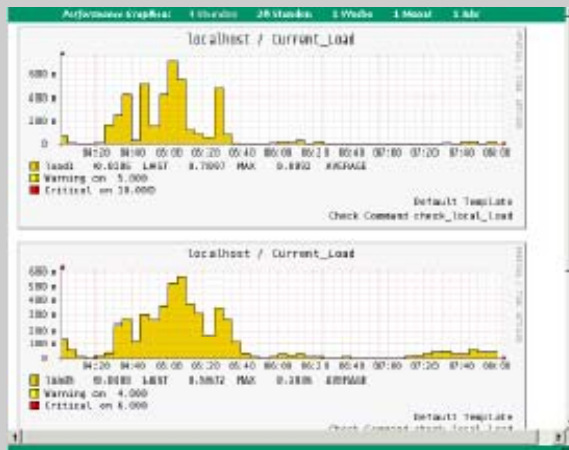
Performance Graphen 4 Stunden 24 Stunden 1 Woche 1 Monat 1 Jahr

localhost / Current_Load

600 m
400 m
200 m
0

04:20 04:40 05:00 05:20 05:40 06:00 06:20 06:40 07:00 07:20 07:40 08:00

load1 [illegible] LAST 0.7997 MAX 0.0892 AVERAGE
Warning on 5.000
Critical on 10.000

Default Template
Check Command check_local_load

localhost / Current_Load

600 m
500 m
400 m
300 m
200 m
100 m
0

04:20 04:40 05:00 05:20 05:40 06:00 06:20 06:40 07:00 07:20 07:40 08:00

load5 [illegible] LAST 0.5672 MAX 0.1806 AVERAGE
Warning on 4.000
Critical on 6.000

Default Template
Check Command check_local_load